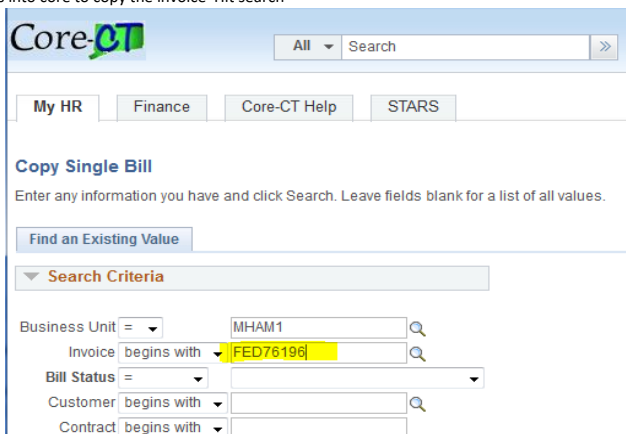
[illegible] into core to copy the invoice- Hit search

Core-CT

All
Search
»

My HR
Finance
Core-CT Help
STARS

Copy Single Bill

Enter any information you have and click Search. Leave fields blank for a list of all values.

Find an Existing Value

Search Criteria

Business Unit = MHAM1
Invoice begins with FED76196
Bill Status =
Customer begins with
Contract begins with